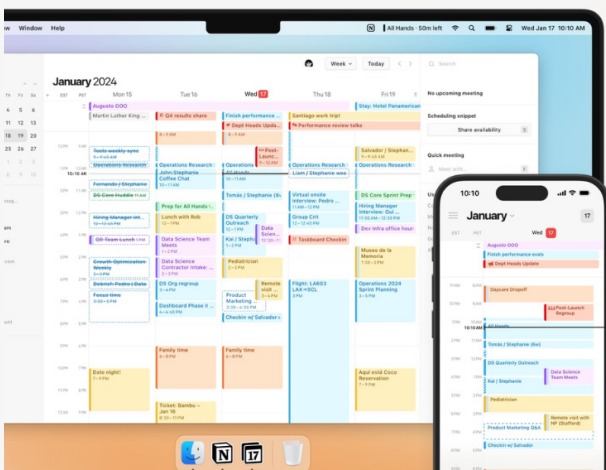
w Window Help
All Hands · 50m left
Wed Jan 17 10:10 AM

January 2024
Week
Today
Search

Sa
4 5 6
11 12 13
18 19 20
25 26 27

EST PST
Mon 15 Tue 16 Wed 17 Thu 18 Fri 19

Augusto OOO
Stay: Hotel Panamerican
Martin Luther King ...
Q4 results share
Finish performance ...
Santiago work trip!
Dept Heads Upda...
Performance review talks
Tests weekly sync
Operations Research
Post-Launch...
Salvador / Stephanie
Fernando / Stephanie
Operations Research
John/Stephanie Coffee Chat
Operations Research
Operations Research
Liam / Stephanie
10:10 AM
All Hands
Tomás / Stephanie
Virtual onsite interview: Pedro
DS Core Sprint Prep
Hiring Manager Int...
Prep for All Hands
Hiring Manager Interview: Our
Lunch with Rob
DS Quarterly Outreach
Group Crit
Dev Infra office hour
Off Team Lunch
Data Science Team Meets
Kai / Stephanie
Data Science
Growth Optimization Weekly
Data Science Contractor Intake
Pediatrician
Tasteboard Checkin
Museo de la Memoria
Debrief: Pedro's Data
DS Org regroup
Remote visit
Flight: LA853 LAX→SCL
Operations 2024 Spring Planning
Focus time
Product Marketing
Dashboard Phase II
Checkin w/ Salvador
Family time
Family time
Date night!
Aqui está Coco Reservation
Ticket: Bambu - Jan 16

No upcoming meeting
Scheduling snippet
Share availability
Quick meeting

10:10
January
17
EST PST
Wed 17
Augusto OOO
Finish performance evals
Dept Heads Update
Daycare Dropoff
Post-Launch regroup
10:10 AM
All Hands
Tomás / Stephanie (Ke)
DS Quarterly Outreach
Kai / Stephanie
Data Science Team Meets
Pediatrician
Remote visit with NP (Stafford)
Product Marketing Q&A
Checkin w/ Salvador